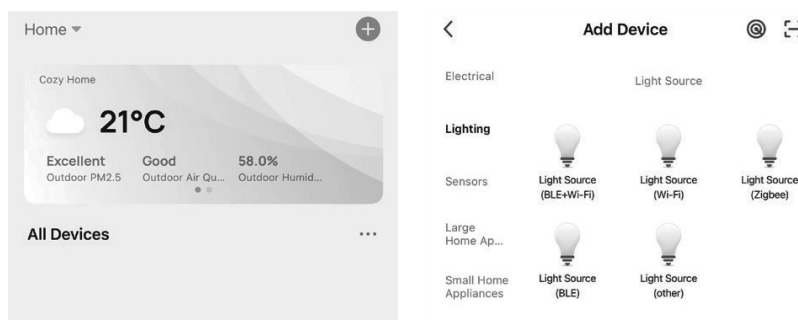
Home ▾

Cozy Home

21°C

Excellent
Outdoor PM2.5

Good
Outdoor Air Qu...

58.0%
Outdoor Humid...

All Devices

...

<

Add Device

Electrical

Light Source

Lighting

Sensors

Large Home Ap...

Small Home Appliances

Light Source (BLE+Wi-Fi)

Light Source (Wi-Fi)

Light Source (Zigbee)

Light Source (BLE)

Light Source (other)